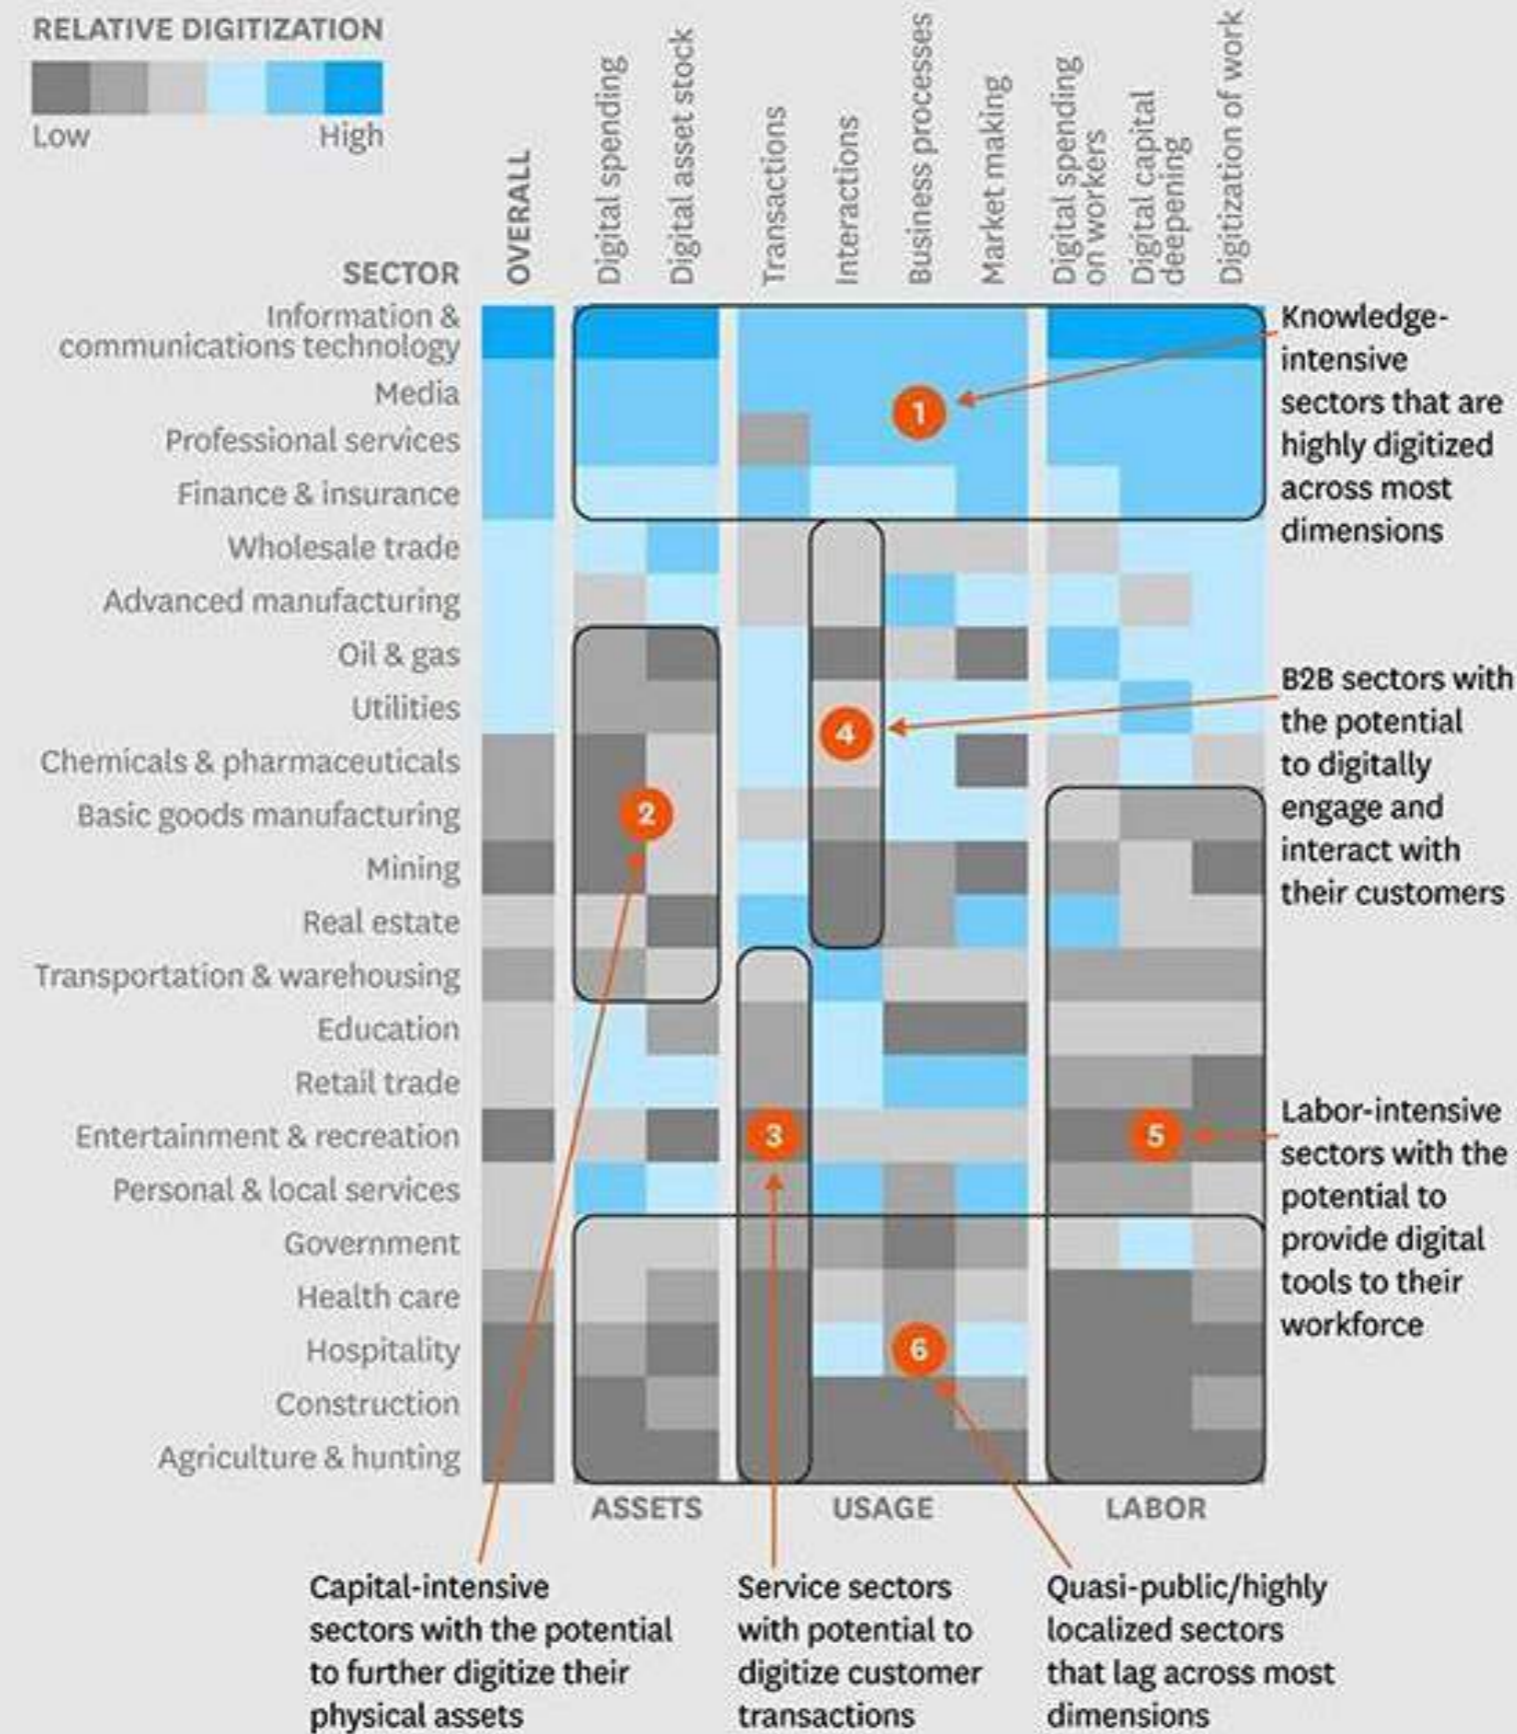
RELATIVE DIGITIZATION

Low High

SECTOR

OVERALL

Digital spending

Digital asset stock

Transactions

Interactions

Business processes

Market making

Digital spending on workers

Digital capital deepening

Digitization of work

Information & communications technology

Media

Professional services

Finance & insurance

Wholesale trade

Advanced manufacturing

Oil & gas

Utilities

Chemicals & pharmaceuticals

Basic goods manufacturing

Mining

Real estate

Transportation & warehousing

Education

Retail trade

Entertainment & recreation

Personal & local services

Government

Health care

Hospitality

Construction

Agriculture & hunting

1

2

3

4

5

6

ASSETS

USAGE

LABOR

Knowledge-intensive sectors that are highly digitized across most dimensions

B2B sectors with the potential to digitally engage and interact with their customers

Labor-intensive sectors with the potential to provide digital tools to their workforce

Capital-intensive sectors with the potential to further digitize their physical assets

Service sectors with potential to digitize customer transactions

Quasi-public/highly localized sectors that lag across most dimensions